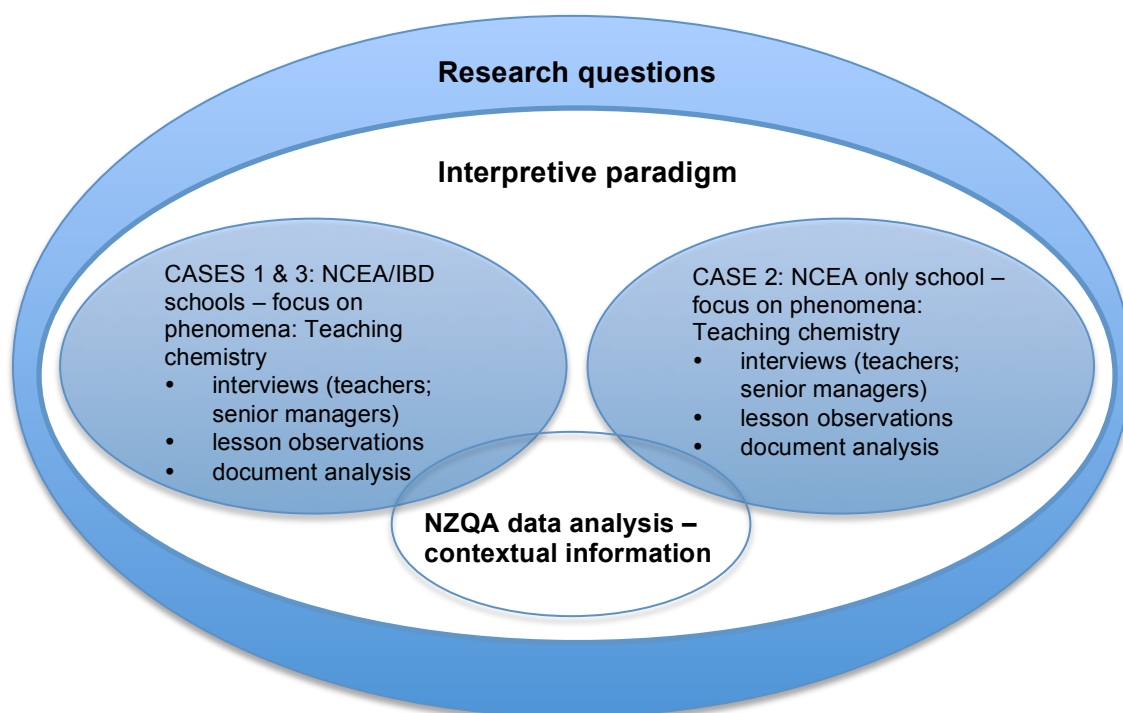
Research questions

Interpretive paradigm

CASES 1 & 3: NCEA/IBD schools – focus on phenomena: Teaching chemistry
- interviews (teachers; senior managers)
- lesson observations
- document analysis

CASE 2: NCEA only school – focus on phenomena: Teaching chemistry
- interviews (teachers; senior managers)
- lesson observations
- document analysis

NZQA data analysis – contextual information